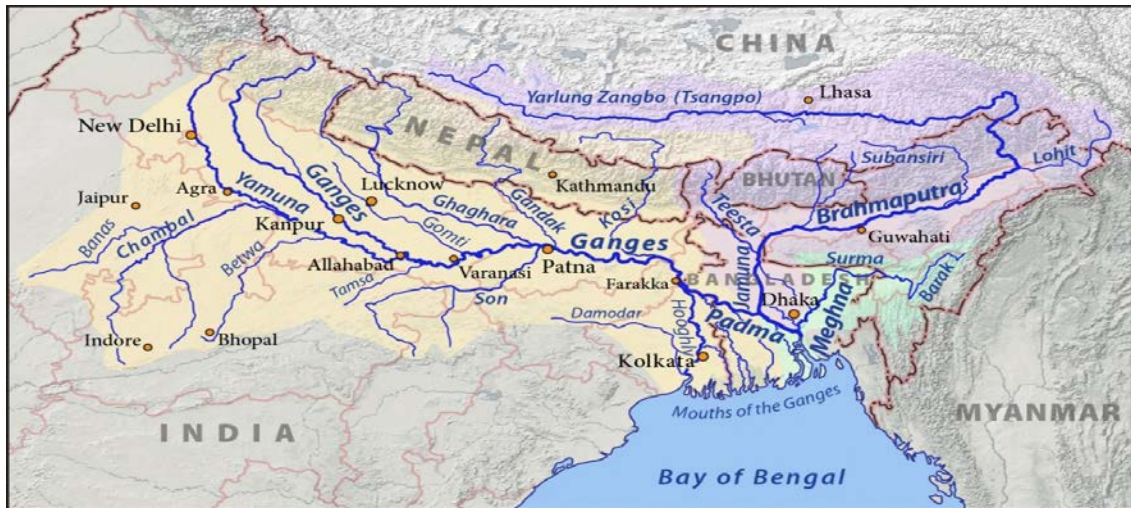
CHINA
Yarlung Zangbo (Tsangpo)
Lhasa
New Delhi
NEPAL
Subansiri
Lohit
BHUTAN
Kathmandu
Brahmaputra
Jaipur
Agra
Yamuna
Ganges
Lucknow
Ghaghara
Gandak
Kosi
Teesta
Banas
Chambal
Kanpur
Gomti
Ganges
Guwahati
Betwa
Allahabad
Varanasi
Patna
BANGLADESH
Surma
Tamsa
Son
Farakka
Jamuna
Barak
Dhaka
Damodar
Meghna
Indore
Bhopal
Hooghly
Padma
Kolkata
INDIA
Mouths of the Ganges
MYANMAR
Bay of Bengal